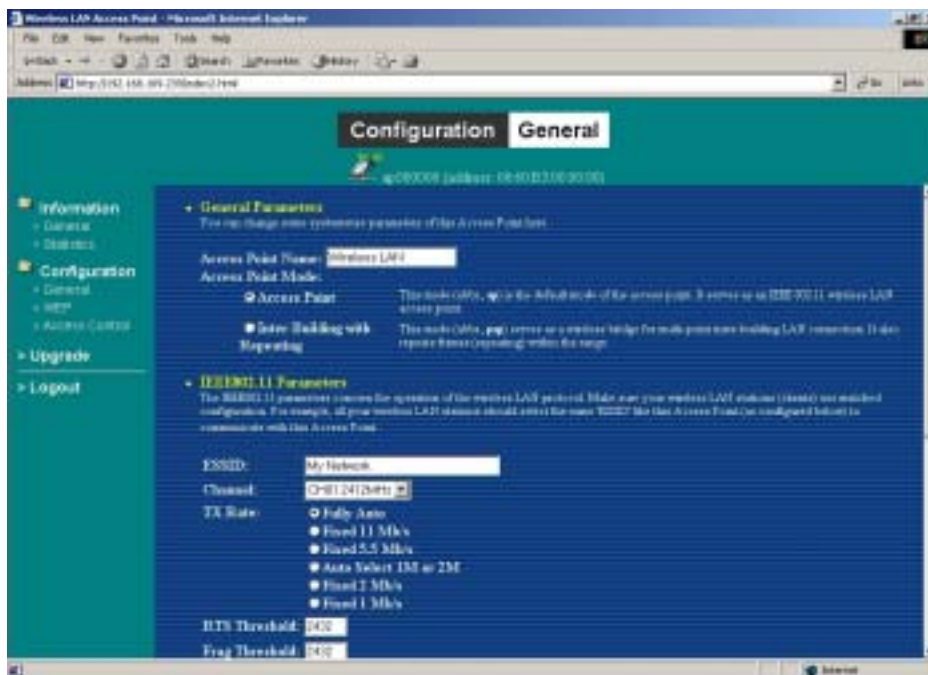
Wireless LAN Access Point - Microsoft Internet Explorer

File Edit View Favorites Tools Help

Address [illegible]

Configuration General

ap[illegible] (address: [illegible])

Information
» General
» Statistics

Configuration
» General
» WEP
» Access Control

» Upgrade

» Logout

» General Parameters
You can change some systematic parameters of this Access Point here.

Access Point Name: Wireless LAN
Access Point Mode:

Access Point — This mode (abbr. ap) is the default mode of the access point. It serves as an IEEE 802.11 wireless LAN access point.

Inter-Building with Repeating — This mode (abbr. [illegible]) serves as a wireless bridge for multi-point inter-building LAN connection. It also repeats frames (repeating) within the range.

» IEEE802.11 Parameters
The IEEE802.11 parameters concern the operation of the wireless LAN protocol. Make sure your wireless LAN stations (clients) are matched configuration. For example, all your wireless LAN stations should select the same 'ESSID' like this Access Point (as configured below) to communicate with this Access Point.

ESSID: My Network
Channel: CH01 2412MHz
TX Rate:
Fully Auto
Fixed 11 Mb/s
Fixed 5.5 Mb/s
Auto Select 1M or 2M
Fixed 2 Mb/s
Fixed 1 Mb/s

RTS Threshold: 2432
Frag Threshold: 2432

Internet